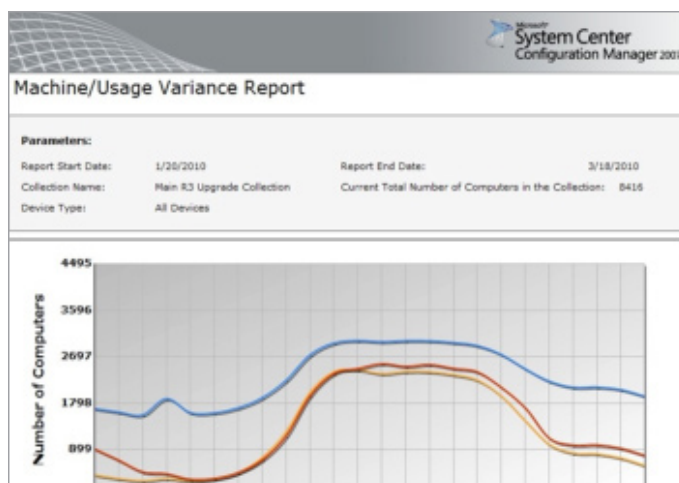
Microsoft System Center Configuration Manager 2007

Machine/Usage Variance Report

Parameters:

Report Start Date: 1/20/2010

Report End Date: 3/18/2010

Collection Name: Main R3 Upgrade Collection

Current Total Number of Computers in the Collection: 8416

Device Type: All Devices

4495

3596

2697

1798

899

Number of Computers